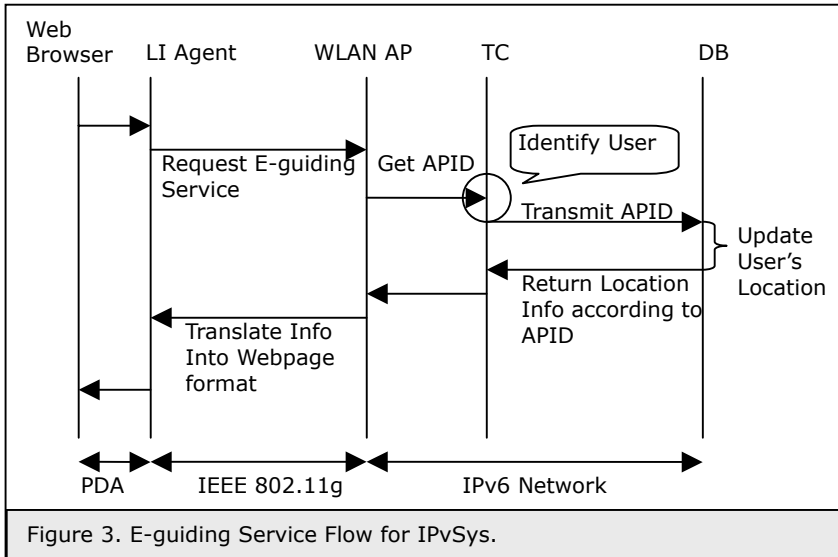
Web Browser
LI Agent
WLAN AP
TC
DB

Identify User

Request E-guiding Service

Get APID

Transmit APID

Update User's Location

Return Location Info according to APID

Translate Info Into Webpage format

PDA
IEEE 802.11g
IPv6 Network

Figure 3. E-guiding Service Flow for IPvSys.